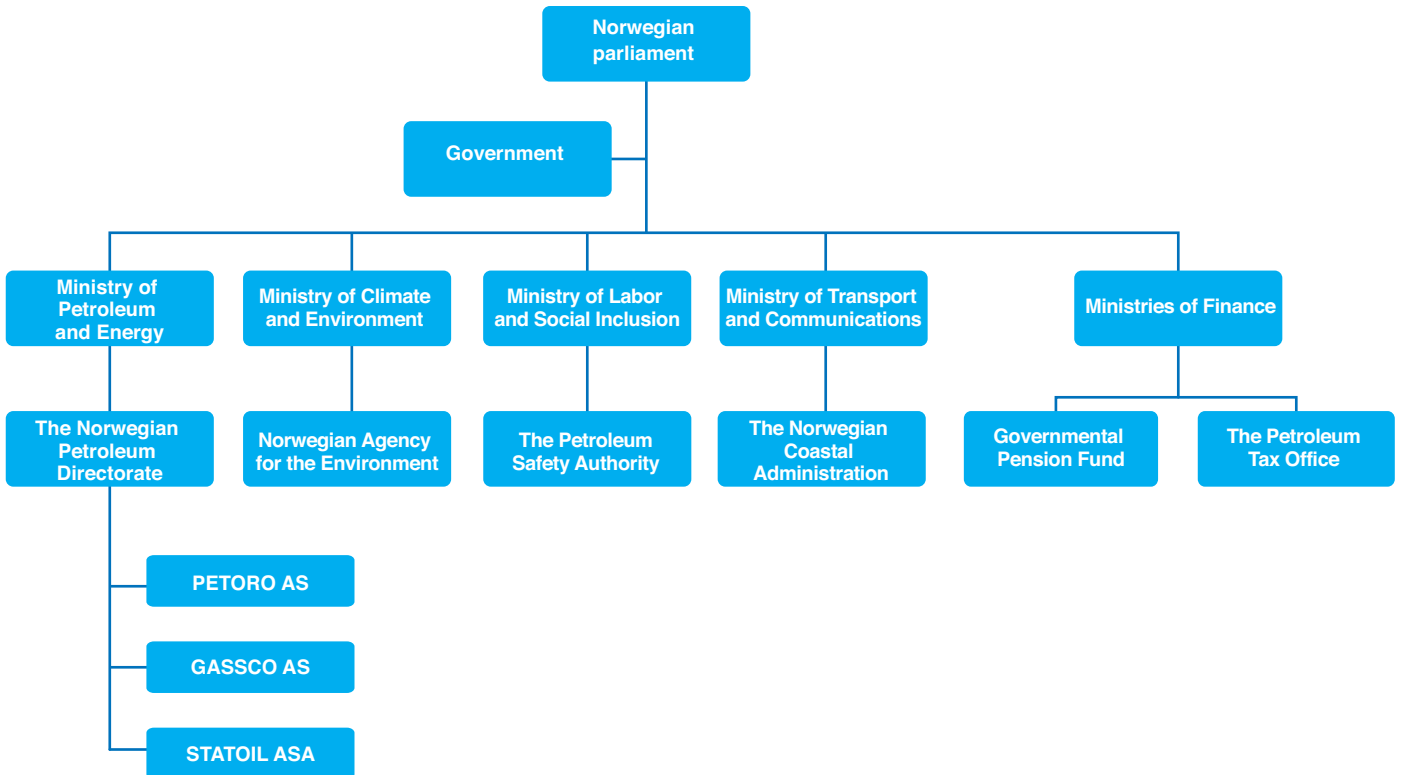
Norwegian parliament

Government

Ministry of Petroleum and Energy

Ministry of Climate and Environment

Ministry of Labor and Social Inclusion

Ministry of Transport and Communications

Ministries of Finance

The Norwegian Petroleum Directorate

Norwegian Agency for the Environment

The Petroleum Safety Authority

The Norwegian Coastal Administration

Governmental Pension Fund

The Petroleum Tax Office

PETORO AS

GASSCO AS

STATOIL ASA